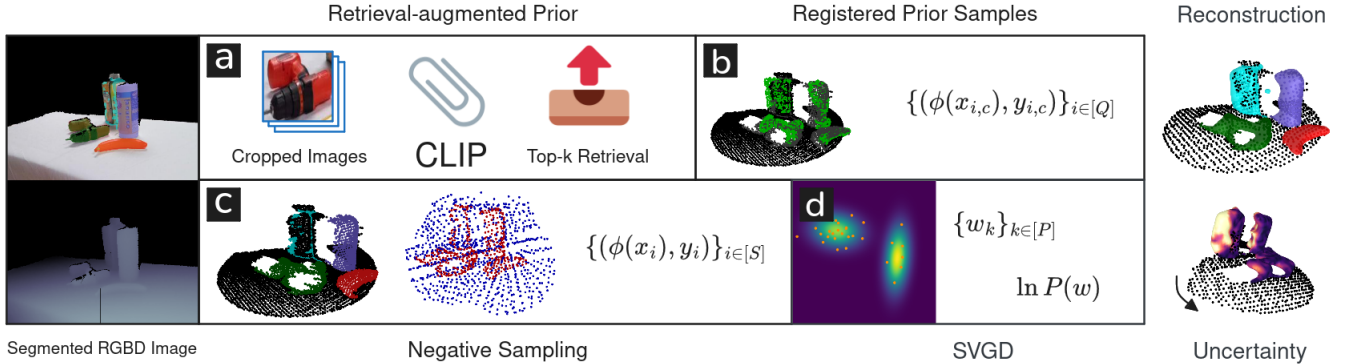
Retrieval-augmented Prior

Registered Prior Samples

Reconstruction

a

Cropped Images

CLIP

Top-k Retrieval

b

$\{(\phi(x_{i,c}), y_{i,c})\}_{i\in[Q]}$

c

$\{(\phi(x_i), y_i)\}_{i\in[S]}$

d

$\{w_k\}_{k\in[P]}$

$\ln P(w)$

Segmented RGBD Image

Negative Sampling

SVGD

Uncertainty